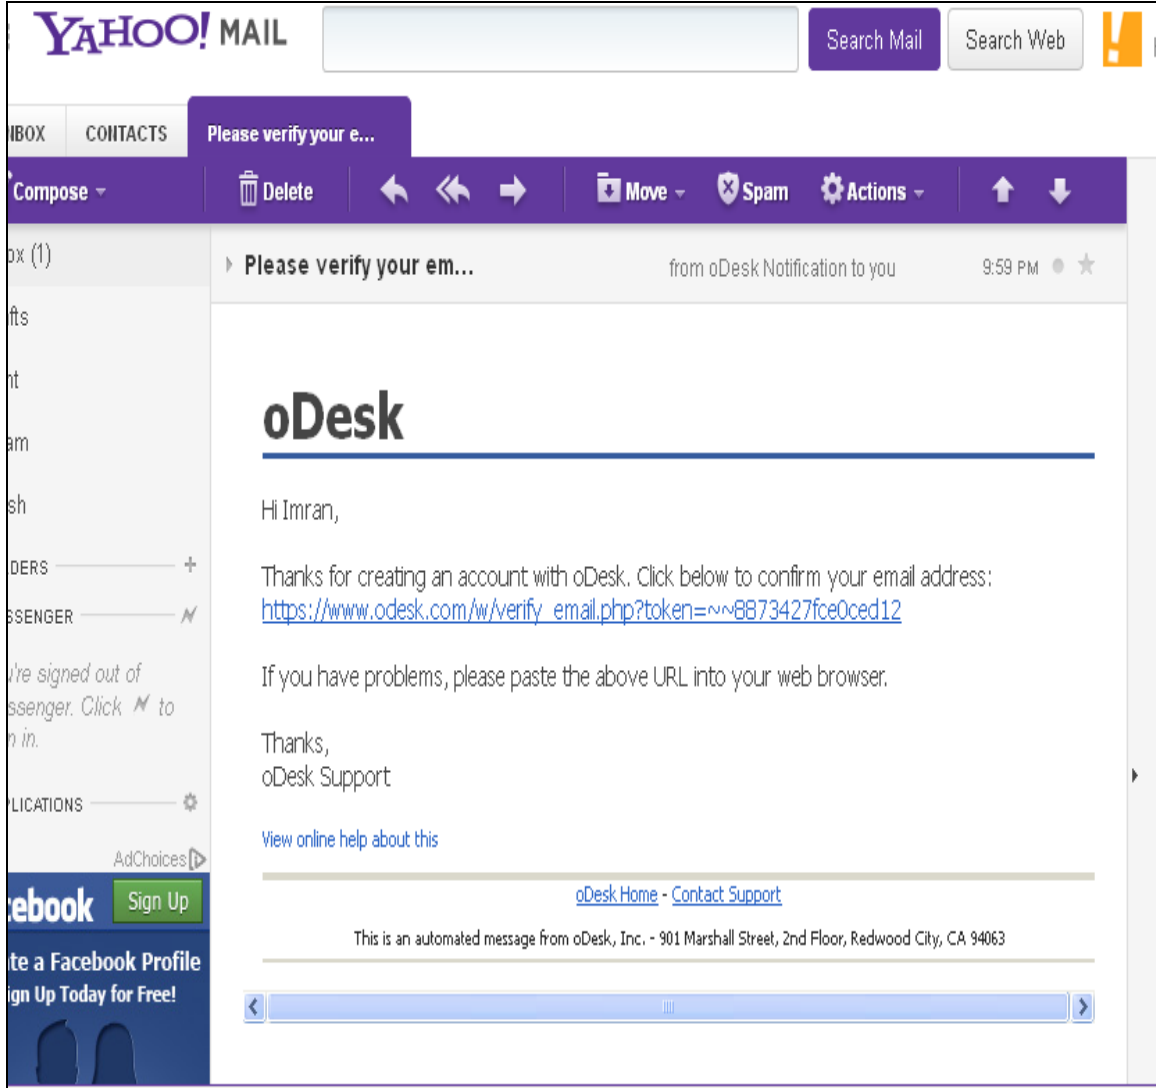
YAHOO! MAIL

Search Mail Search Web

NBOX CONTACTS Please verify your e...

Compose Delete Move Spam Actions

ox (1)
fts
nt
am
sh
DERS
SSENGER
u're signed out of ssenger. Click to n in.
LICATIONS

AdChoices

cebook Sign Up
te a Facebook Profile
ign Up Today for Free!

Please verify your em... from oDesk Notification to you 9:59 PM

oDesk

Hi Imran,

Thanks for creating an account with oDesk. Click below to confirm your email address:
https://www.odesk.com/w/verify_email.php?token=~~8873427fce0ced12

If you have problems, please paste the above URL into your web browser.

Thanks,
oDesk Support

View online help about this

oDesk Home - Contact Support

This is an automated message from oDesk, Inc. - 901 Marshall Street, 2nd Floor, Redwood City, CA 94063